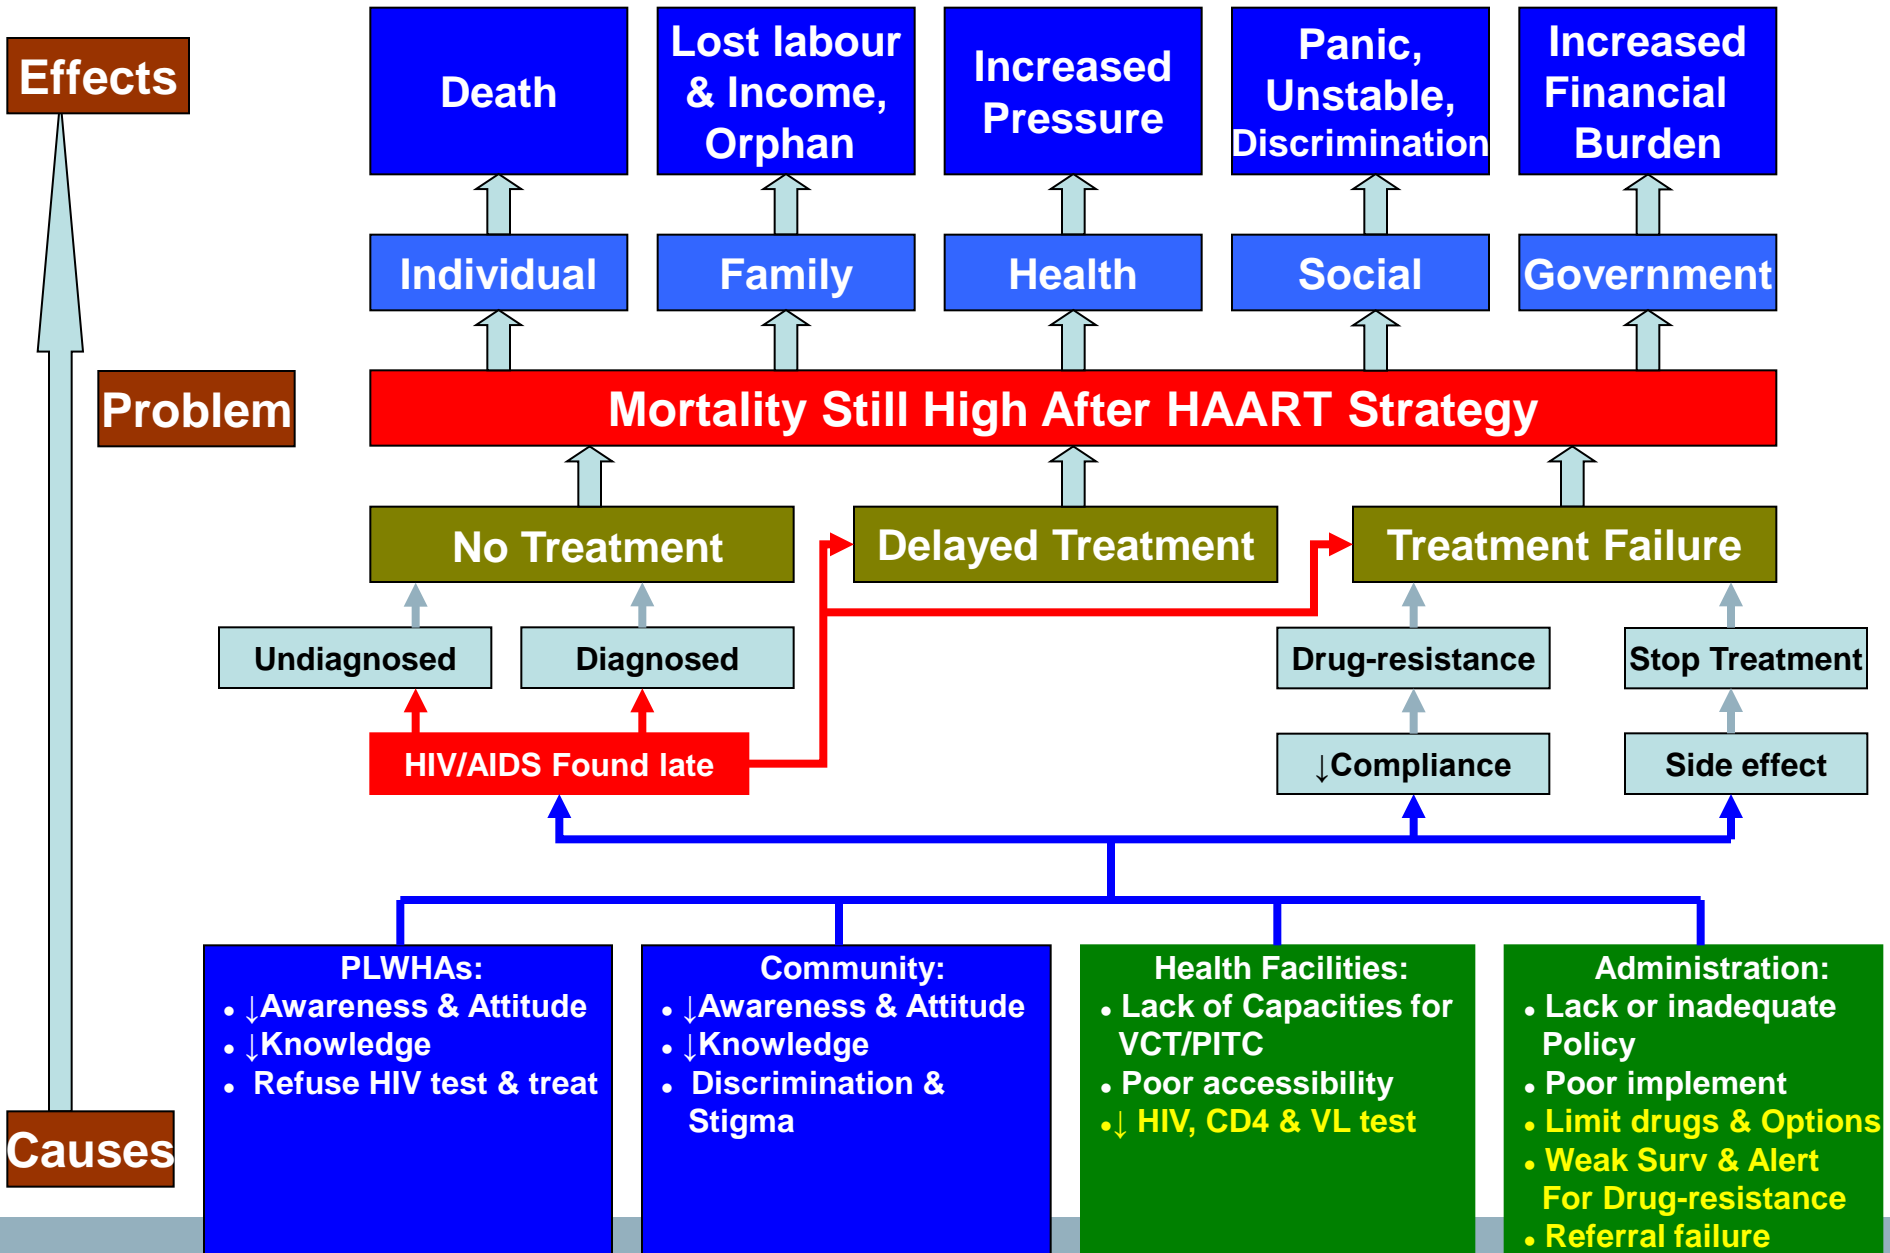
Effects

Death

Lost labour & Income, Orphan

Increased Pressure

Panic, Unstable, Discrimination

Increased Financial Burden

Individual

Family

Health

Social

Government

Problem

Mortality Still High After HAART Strategy

No Treatment

Delayed Treatment

Treatment Failure

Undiagnosed

Diagnosed

Drug-resistance

Stop Treatment

HIV/AIDS Found late

↓Compliance

Side effect

Causes

PLWHAs:
• ↓Awareness & Attitude
• ↓Knowledge
• Refuse HIV test & treat

Community:
• ↓Awareness & Attitude
• ↓Knowledge
• Discrimination & Stigma

Health Facilities:
• Lack of Capacities for VCT/PITC
• Poor accessibility
• ↓ HIV, CD4 & VL test

Administration:
• Lack or inadequate Policy
• Poor implement
• Limit drugs & Options
• Weak Surv & Alert For Drug-resistance
• Referral failure